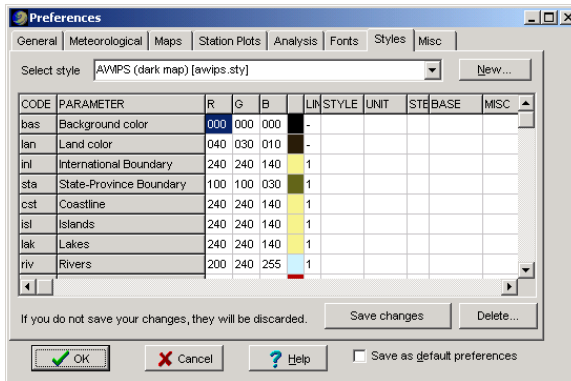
Preferences

General | Meteorological | Maps | Station Plots | Analysis | Fonts | Styles | Misc

Select style AWIPS (dark map) [awips.sty] New...

| CODE | PARAMETER | R | G | B | | LIN | STYLE | UNIT | STE | BASE | MISC |
|---|---|---|---|---|---|---|---|---|---|---|---|
| bas | Background color | 000 | 000 | 000 | | - | | | | | |
| lan | Land color | 040 | 030 | 010 | | - | | | | | |
| inl | International Boundary | 240 | 240 | 140 | | 1 | | | | | |
| sta | State-Province Boundary | 100 | 100 | 030 | | 1 | | | | | |
| cst | Coastline | 240 | 240 | 140 | | 1 | | | | | |
| isl | Islands | 240 | 240 | 140 | | 1 | | | | | |
| lak | Lakes | 240 | 240 | 140 | | 1 | | | | | |
| riv | Rivers | 200 | 240 | 255 | | 1 | | | | | |

If you do not save your changes, they will be discarded. Save changes Delete...

OK Cancel Help Save as default preferences